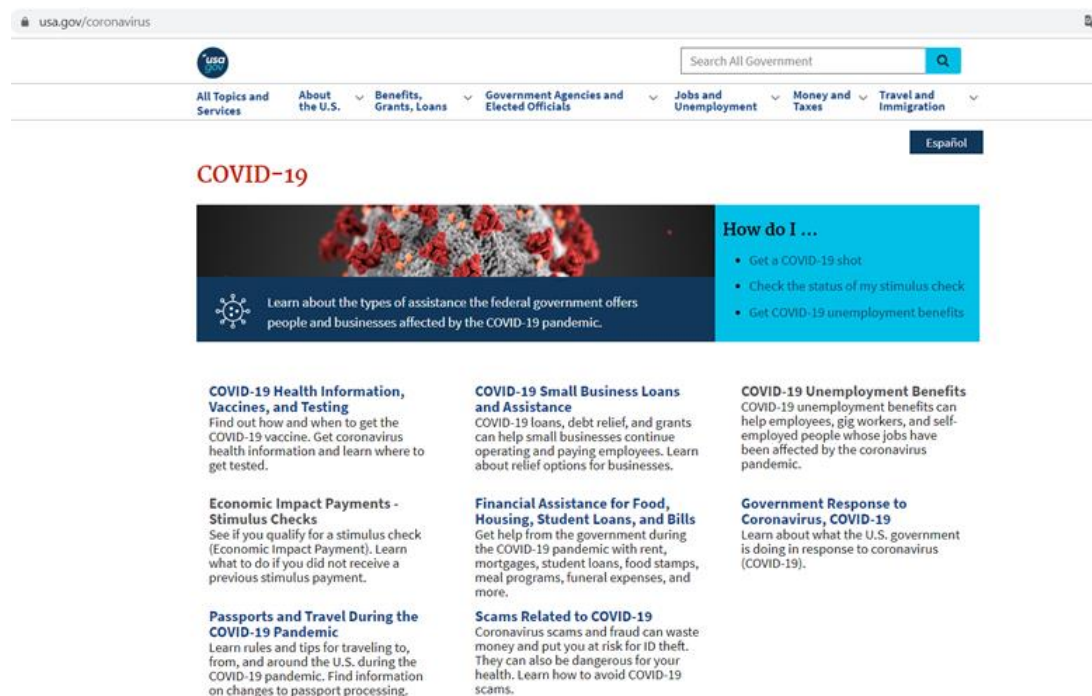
usa.gov/coronavirus

usa gov

Search All Government

All Topics and Services
About the U.S.
Benefits, Grants, Loans
Government Agencies and Elected Officials
Jobs and Unemployment
Money and Taxes
Travel and Immigration

Español

COVID-19

Learn about the types of assistance the federal government offers people and businesses affected by the COVID-19 pandemic.

How do I ...

- Get a COVID-19 shot
- Check the status of my stimulus check
- Get COVID-19 unemployment benefits

COVID-19 Health Information, Vaccines, and Testing
Find out how and when to get the COVID-19 vaccine. Get coronavirus health information and learn where to get tested.

Economic Impact Payments - Stimulus Checks
See if you qualify for a stimulus check (Economic Impact Payment). Learn what to do if you did not receive a previous stimulus payment.

Passports and Travel During the COVID-19 Pandemic
Learn rules and tips for traveling to, from, and around the U.S. during the COVID-19 pandemic. Find information on changes to passport processing.

COVID-19 Small Business Loans and Assistance
COVID-19 loans, debt relief, and grants can help small businesses continue operating and paying employees. Learn about relief options for businesses.

Financial Assistance for Food, Housing, Student Loans, and Bills
Get help from the government during the COVID-19 pandemic with rent, mortgages, student loans, food stamps, meal programs, funeral expenses, and more.

Scams Related to COVID-19
Coronavirus scams and fraud can waste money and put you at risk for ID theft. They can also be dangerous for your health. Learn how to avoid COVID-19 scams.

COVID-19 Unemployment Benefits
COVID-19 unemployment benefits can help employees, gig workers, and self-employed people whose jobs have been affected by the coronavirus pandemic.

Government Response to Coronavirus, COVID-19
Learn about what the U.S. government is doing in response to coronavirus (COVID-19).